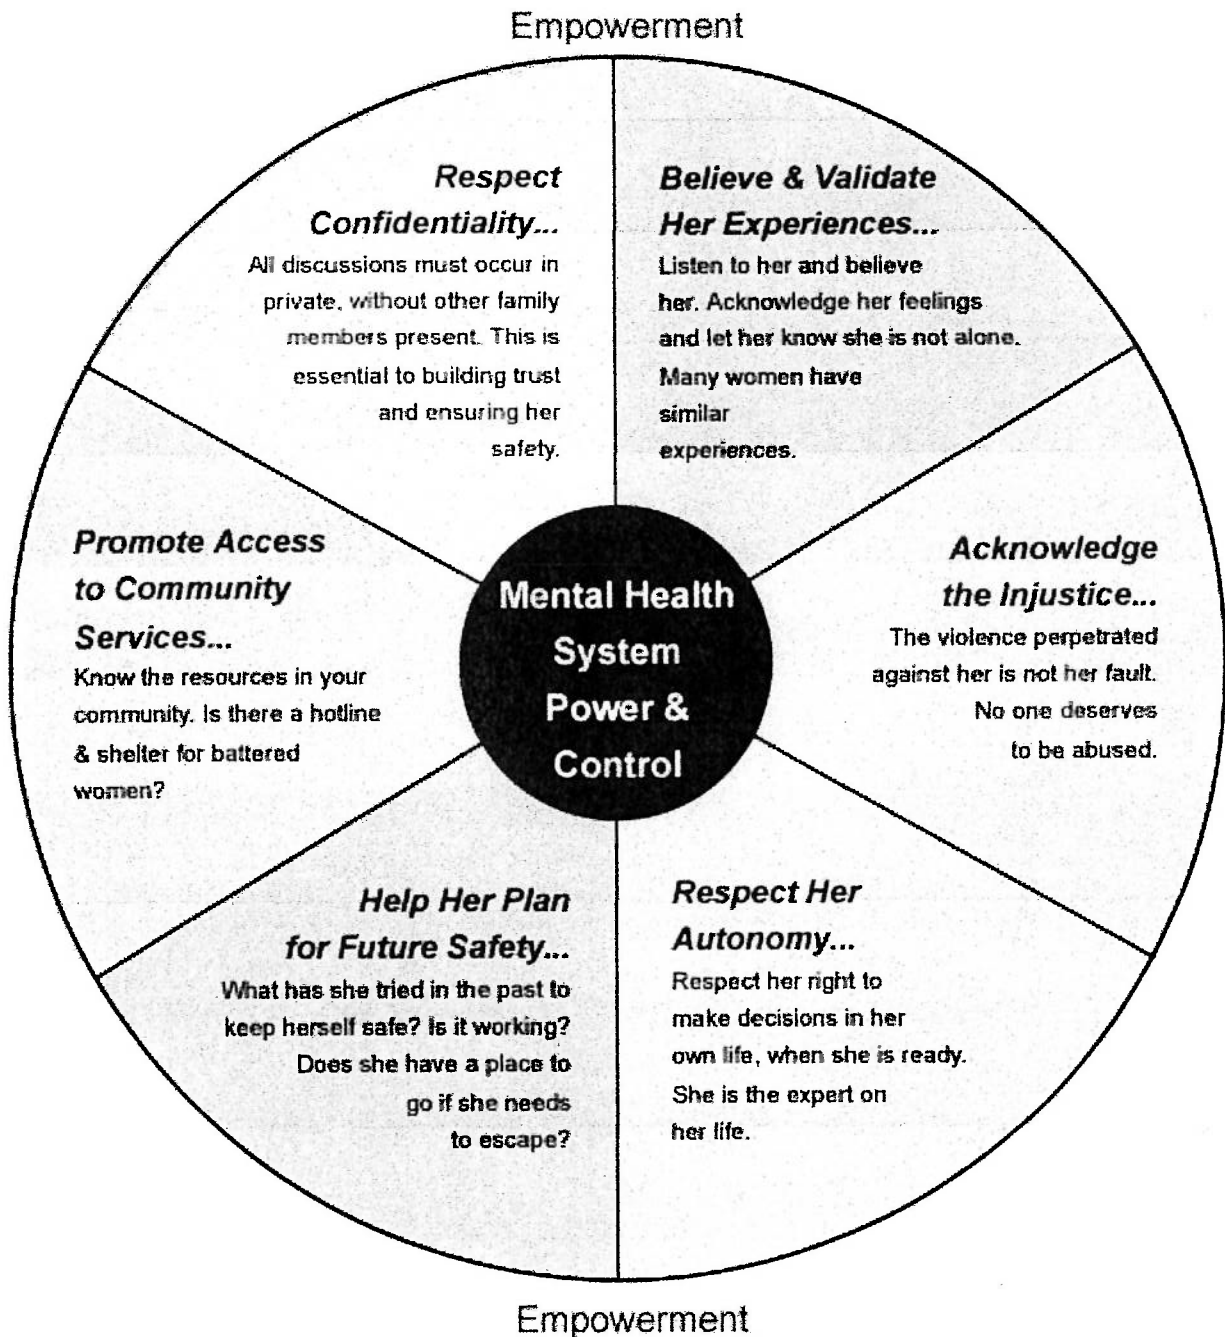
Empowerment

Respect Confidentiality...
All discussions must occur in private, without other family members present. This is essential to building trust and ensuring her safety.

Believe & Validate Her Experiences...
Listen to her and believe her. Acknowledge her feelings and let her know she is not alone. Many women have similar experiences.

Promote Access to Community Services...
Know the resources in your community. Is there a hotline & shelter for battered women?

Mental Health System Power & Control

Acknowledge the Injustice...
The violence perpetrated against her is not her fault. No one deserves to be abused.

Help Her Plan for Future Safety...
What has she tried in the past to keep herself safe? Is it working? Does she have a place to go if she needs to escape?

Respect Her Autonomy...
Respect her right to make decisions in her own life, when she is ready. She is the expert on her life.

Empowerment